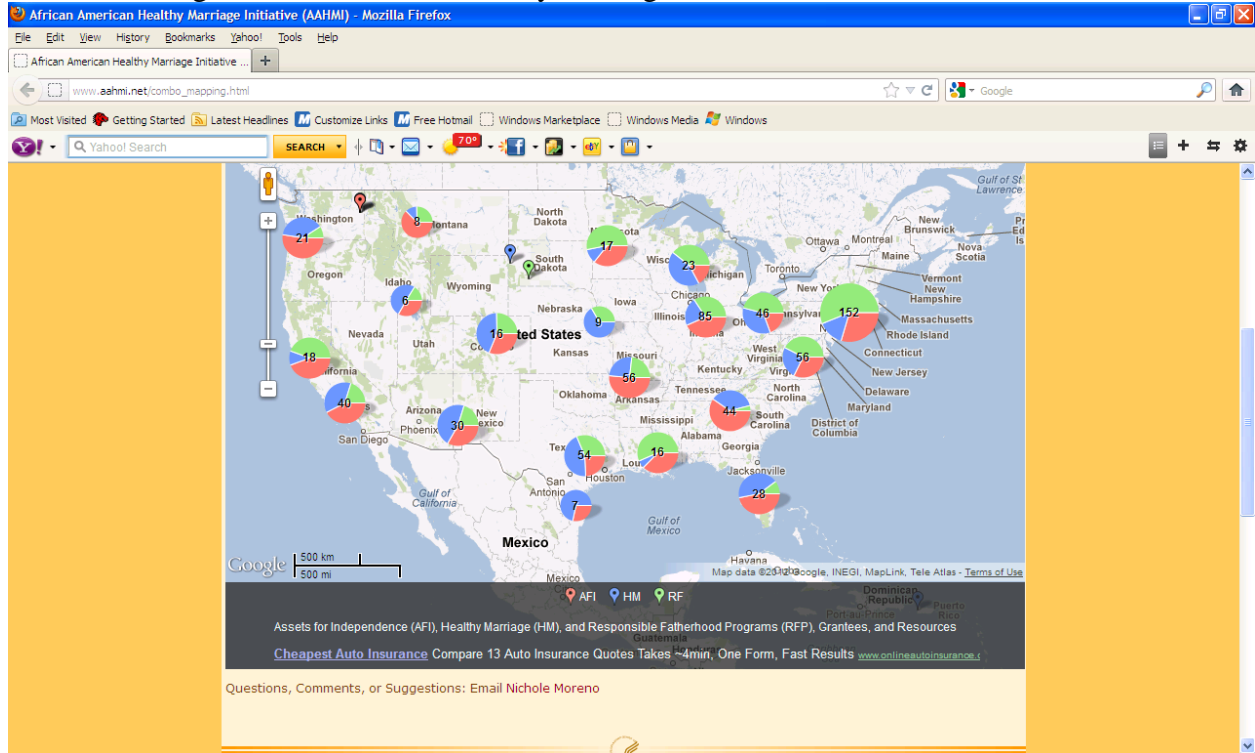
African American Healthy Marriage Initiative (AAHMI) - Mozilla Firefox

File Edit View History Bookmarks Yahoo! Tools Help

African American Healthy Marriage Initiative ... +

www.aahmi.net/combo_mapping.html

Google

Most Visited Getting Started Latest Headlines Customize Links Free Hotmail Windows Marketplace Windows Media Windows

Yahoo! Search SEARCH 70°

Gulf of St. Lawrence
Washington 21
8 Montana
North Dakota
17
Ottawa Montreal
New Brunswick
Nova Scotia
Maine
South Dakota
Wisc 23 Michigan
Toronto
Vermont
New Hampshire
Oregon
Idaho 6
Wyoming
New York
Massachusetts
Rhode Island
Connecticut
Nebraska 9 Iowa
Chicago
Illinois 85
46
152
Nevada
Utah
16 ted States
Kansas
Missouri
West Virginia
56
New Jersey
18 California
Kentucky
Delaware
Maryland
56
Oklahoma Arkansas
Tennessee
North Carolina
40
Arizona
Phoenix 30 New Mexico
Mississippi
44 South Carolina
District of Columbia
San Diego
Alabama
Georgia
Texas 54
Houston
16 Lou
Jacksonville
San Antonio
7
28
Gulf of California
Gulf of Mexico
Mexico
Havana
Google 500 km 500 mi
Map data ©2012 Google, INEGI, MapLink, Tele Atlas - Terms of Use

AFI HM RF

Assets for Independence (AFI), Healthy Marriage (HM), and Responsible Fatherhood Programs (RFP), Grantees, and Resources

Cheapest Auto Insurance Compare 13 Auto Insurance Quotes Takes 4min, One Form, Fast Results www.onlineautoinsurance.c

Questions, Comments, or Suggestions: Email Nichole Moreno